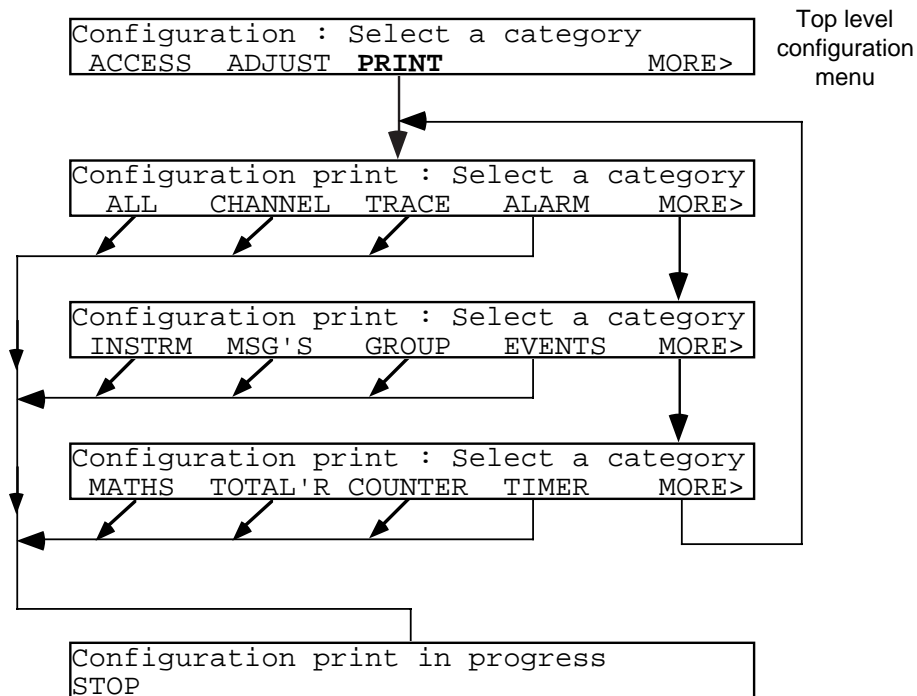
Configuration : Select a category
ACCESS ADJUST **PRINT** MORE>

Top level configuration menu

Configuration print : Select a category
ALL CHANNEL TRACE ALARM MORE>

Configuration print : Select a category
INSTRM MSG'S GROUP EVENTS MORE>

Configuration print : Select a category
MATHS TOTAL'R COUNTER TIMER MORE>

Configuration print in progress
STOP